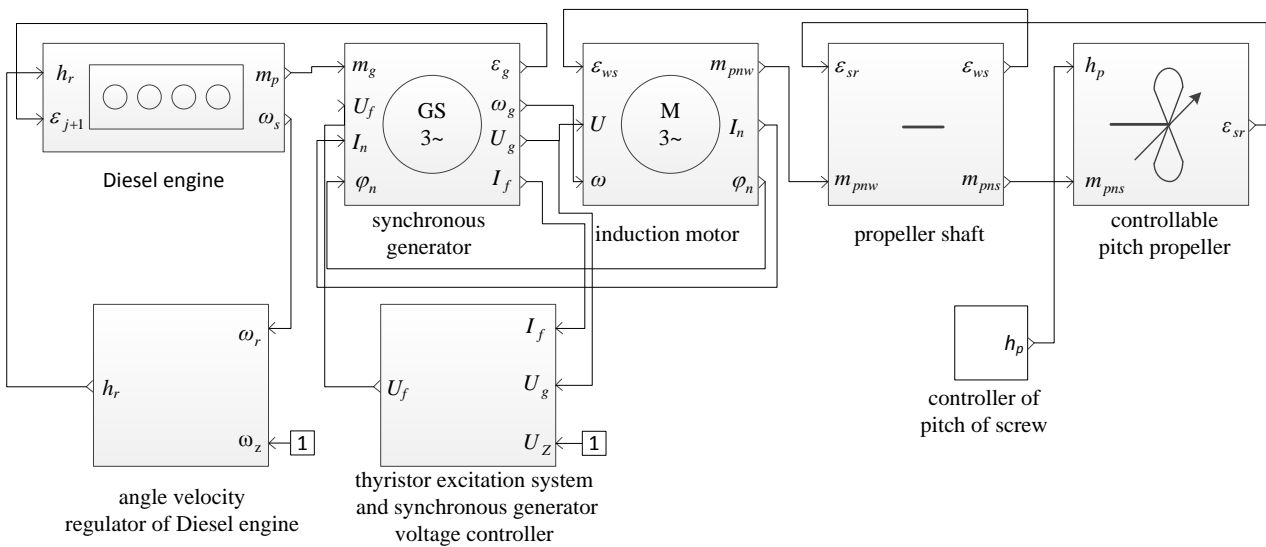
$h_r$
$\varepsilon_{j+1}$
$m_p$
$\omega_s$
Diesel engine

$m_g$
$U_f$
$I_n$
$\varphi_n$
GS
3~
$\varepsilon_g$
$\omega_g$
$U_g$
$I_f$
synchronous generator

$\varepsilon_{ws}$
$U$
$\omega$
M
3~
$m_{pnw}$
$I_n$
$\varphi_n$
induction motor

$\varepsilon_{sr}$
$m_{pnw}$
$\varepsilon_{ws}$
$m_{pns}$
propeller shaft

$h_p$
$m_{pns}$
$\varepsilon_{sr}$
controllable pitch propeller

$\omega_r$
$h_r$
$\omega_z$
1
angle velocity regulator of Diesel engine

$I_f$
$U_f$
$U_g$
$U_Z$
1
thyristor excitation system and synchronous generator voltage controller

$h_p$
controller of pitch of screw